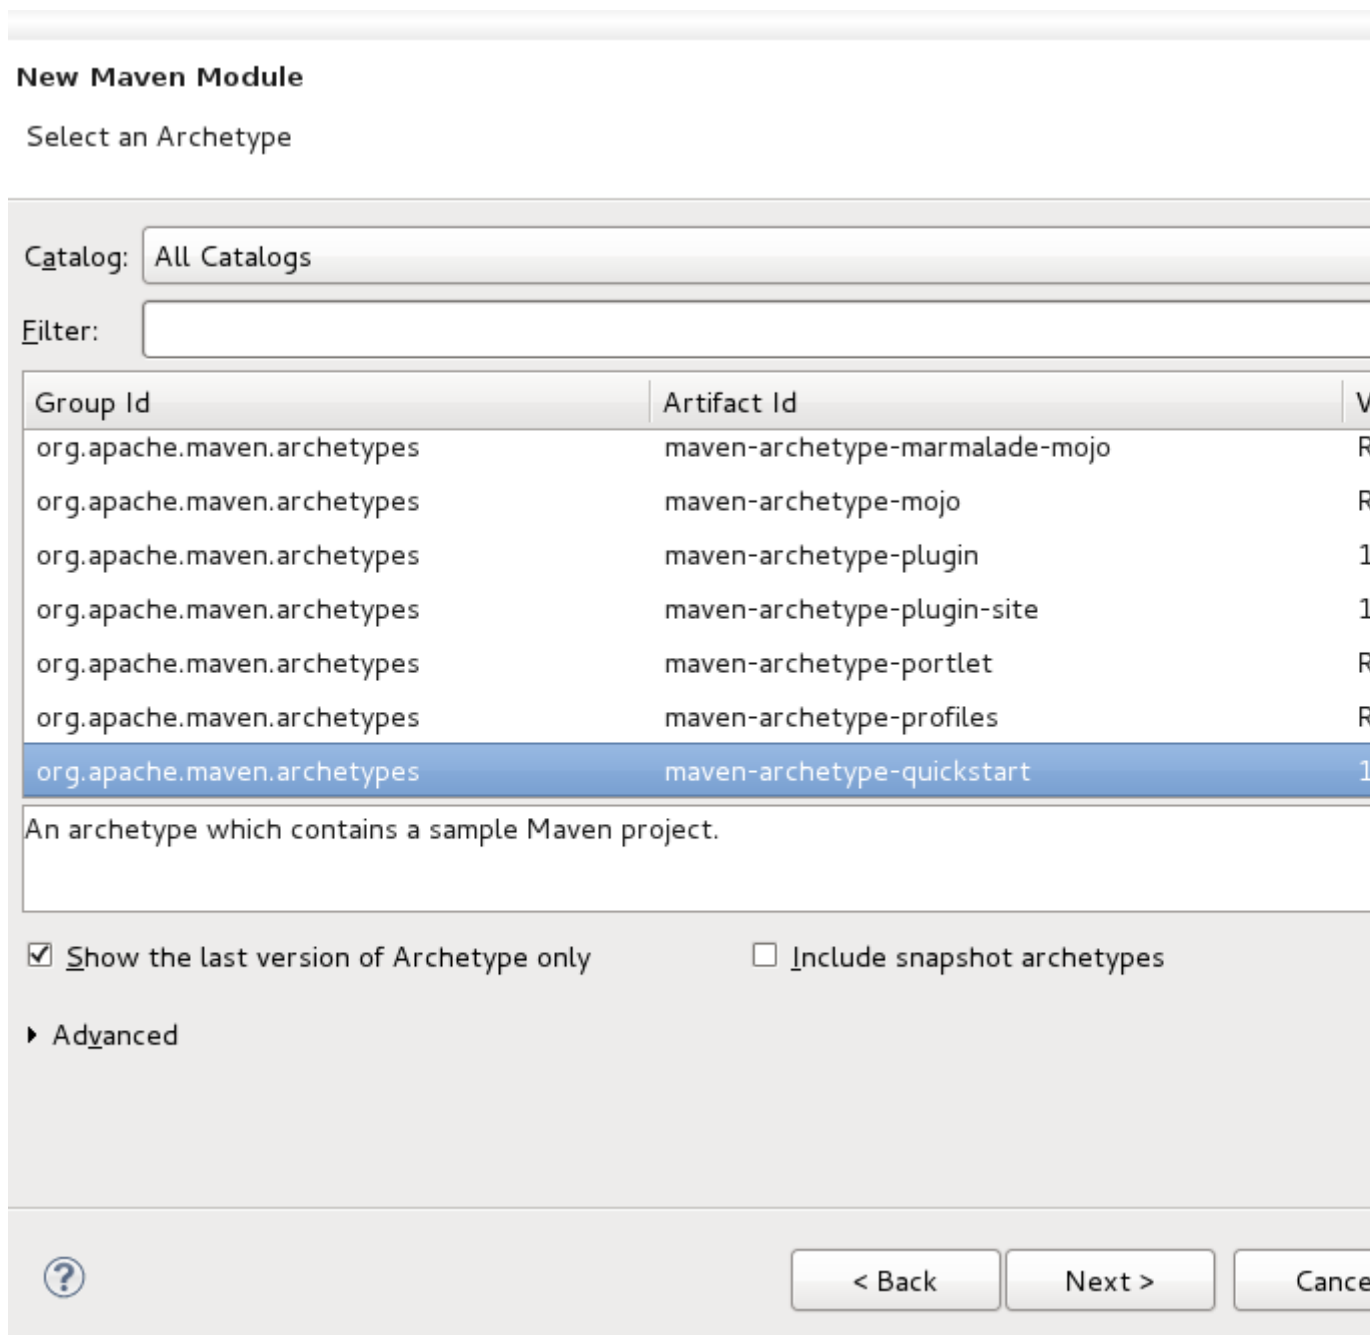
New Maven Module

Select an Archetype

Catalog: All Catalogs

Filter:

| Group Id | Artifact Id | V |
|---|---|---|
| org.apache.maven.archetypes | maven-archetype-marmalade-mojo | R |
| org.apache.maven.archetypes | maven-archetype-mojo | R |
| org.apache.maven.archetypes | maven-archetype-plugin | 1 |
| org.apache.maven.archetypes | maven-archetype-plugin-site | 1 |
| org.apache.maven.archetypes | maven-archetype-portlet | R |
| org.apache.maven.archetypes | maven-archetype-profiles | R |
| org.apache.maven.archetypes | maven-archetype-quickstart | 1 |

An archetype which contains a sample Maven project.

☑ Show the last version of Archetype only ☐ Include snapshot archetypes

Advanced

< Back Next > Cance